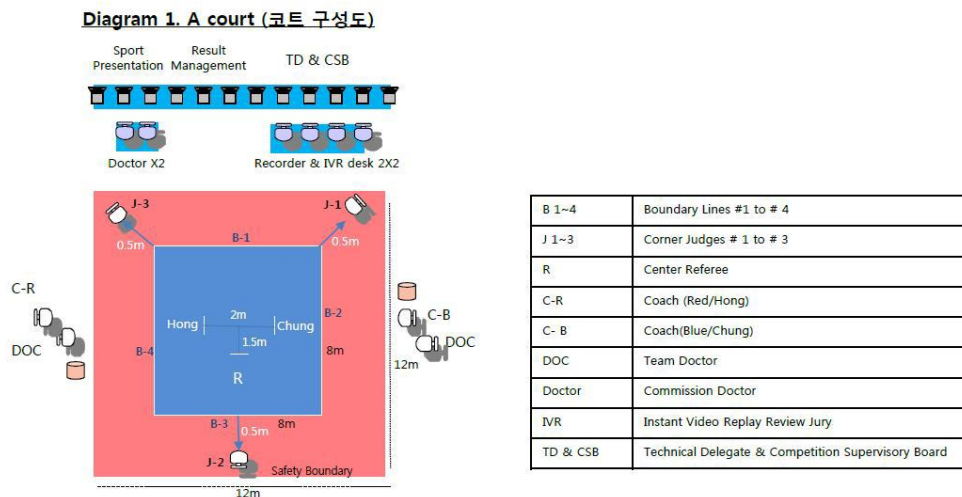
Diagram 1. A court (코트 구성도)

Sport Presentation
Result Management
TD & CSB

Doctor X2
Recorder & IVR desk 2X2

J-3
J-1
0.5m
B-1
0.5m
C-R
DOC
Hong
2m
Chung
B-2
1.5m
B-4
8m
C-B
DOC
12m
R
B-3
0.5m
8m
J-2
Safety Boundary
12m

| B 1~4 | Boundary Lines #1 to # 4 |
|---|---|
| J 1~3 | Corner Judges # 1 to # 3 |
| R | Center Referee |
| C-R | Coach (Red/Hong) |
| C- B | Coach(Blue/Chung) |
| DOC | Team Doctor |
| Doctor | Commission Doctor |
| IVR | Instant Video Replay Review Jury |
| TD & CSB | Technical Delegate & Competition Supervisory Board |